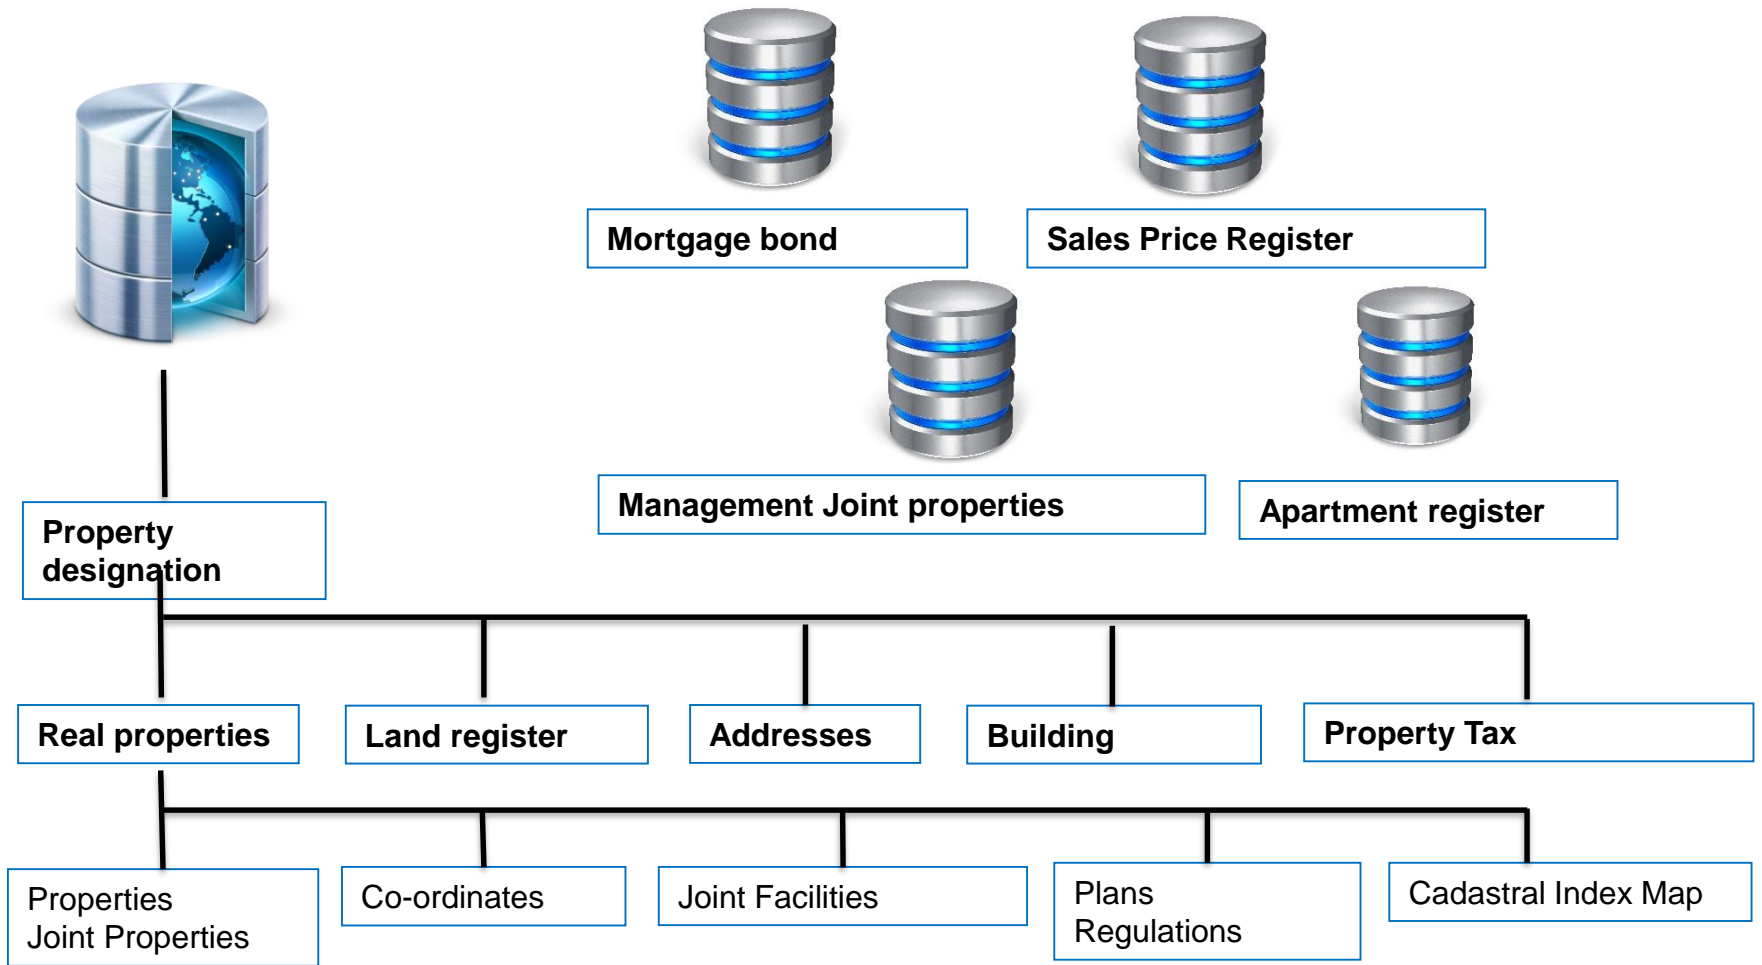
Mortgage bond

Sales Price Register

Management Joint properties

Apartment register

Property designation

Real properties

Land register

Addresses

Building

Property Tax

Properties
Joint Properties

Co-ordinates

Joint Facilities

Plans
Regulations

Cadastral Index Map